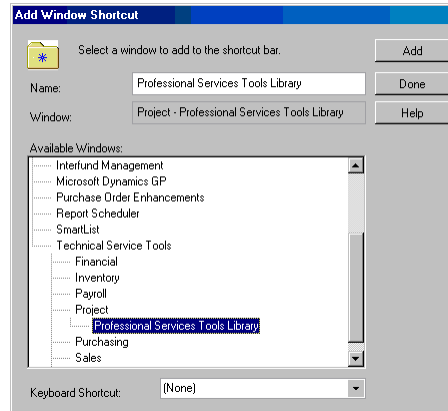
Add Window Shortcut

Select a window to add to the shortcut bar.

Add

Done

Help

Name: Professional Services Tools Library

Window: Project - Professional Services Tools Library

Available Windows:

Interfund Management
Microsoft Dynamics GP
Purchase Order Enhancements
Report Scheduler
SmartList
Technical Service Tools
Financial
Inventory
Payroll
Project
Professional Services Tools Library
Purchasing
Sales

Keyboard Shortcut: (None)